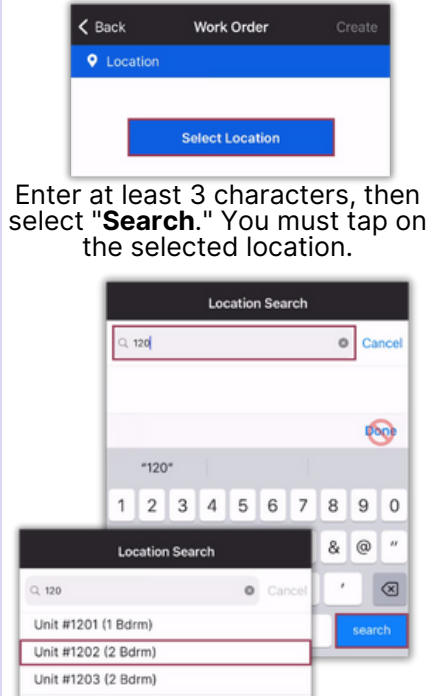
< Back Work Order Create

Location

Select Location

Enter at least 3 characters, then select "**Search**." You must tap on the selected location.

Location Search

120 Cancel

Done

"120"

1 2 3 4 5 6 7 8 9 0

& @ "

,

search

Location Search

120 Cancel

Unit #1201 (1 Bdrm)

Unit #1202 (2 Bdrm)

Unit #1203 (2 Bdrm)